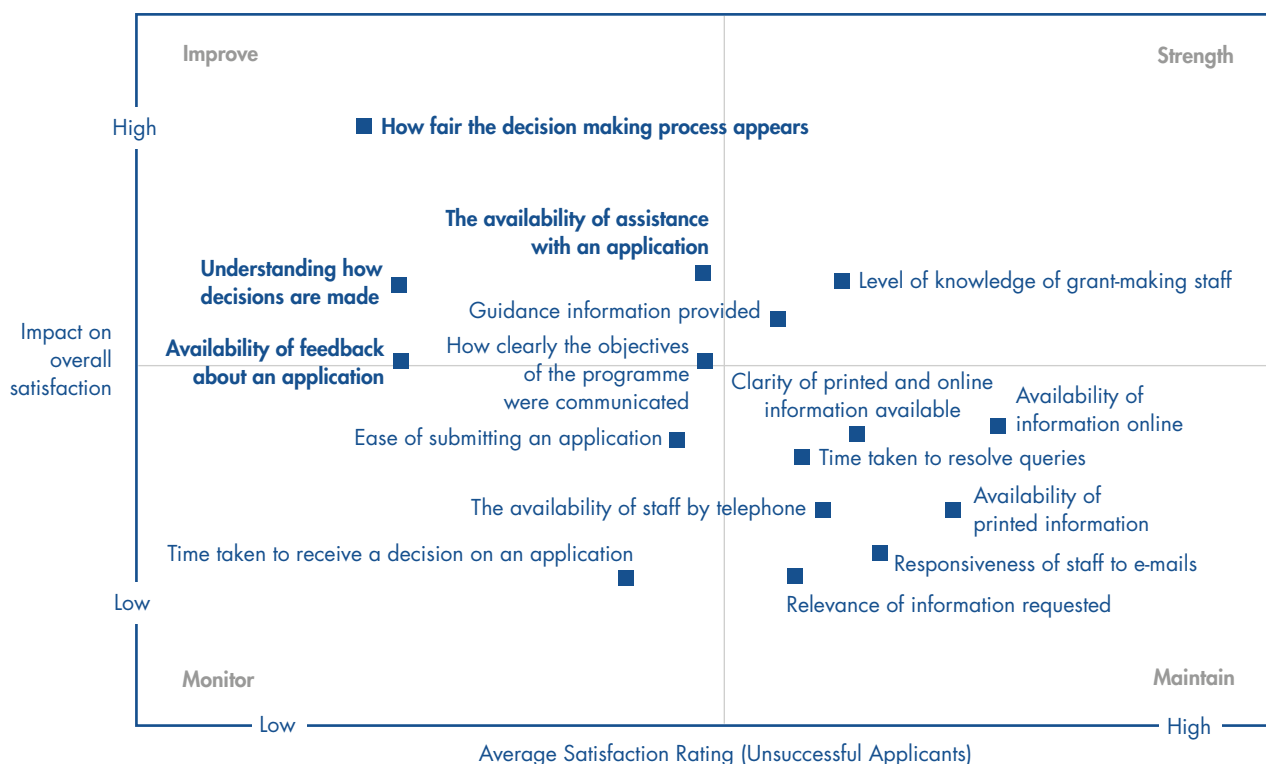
Improve

Strength

High

How fair the decision making process appears

The availability of assistance with an application

Understanding how decisions are made

Level of knowledge of grant-making staff

Guidance information provided

Impact on overall satisfaction

Availability of feedback about an application

How clearly the objectives of the programme were communicated

Clarity of printed and online information available

Availability of information online

Ease of submitting an application

Time taken to resolve queries

The availability of staff by telephone

Availability of printed information

Time taken to receive a decision on an application

Responsiveness of staff to e-mails

Low

Relevance of information requested

Monitor

Maintain

Low

High

Average Satisfaction Rating (Unsuccessful Applicants)